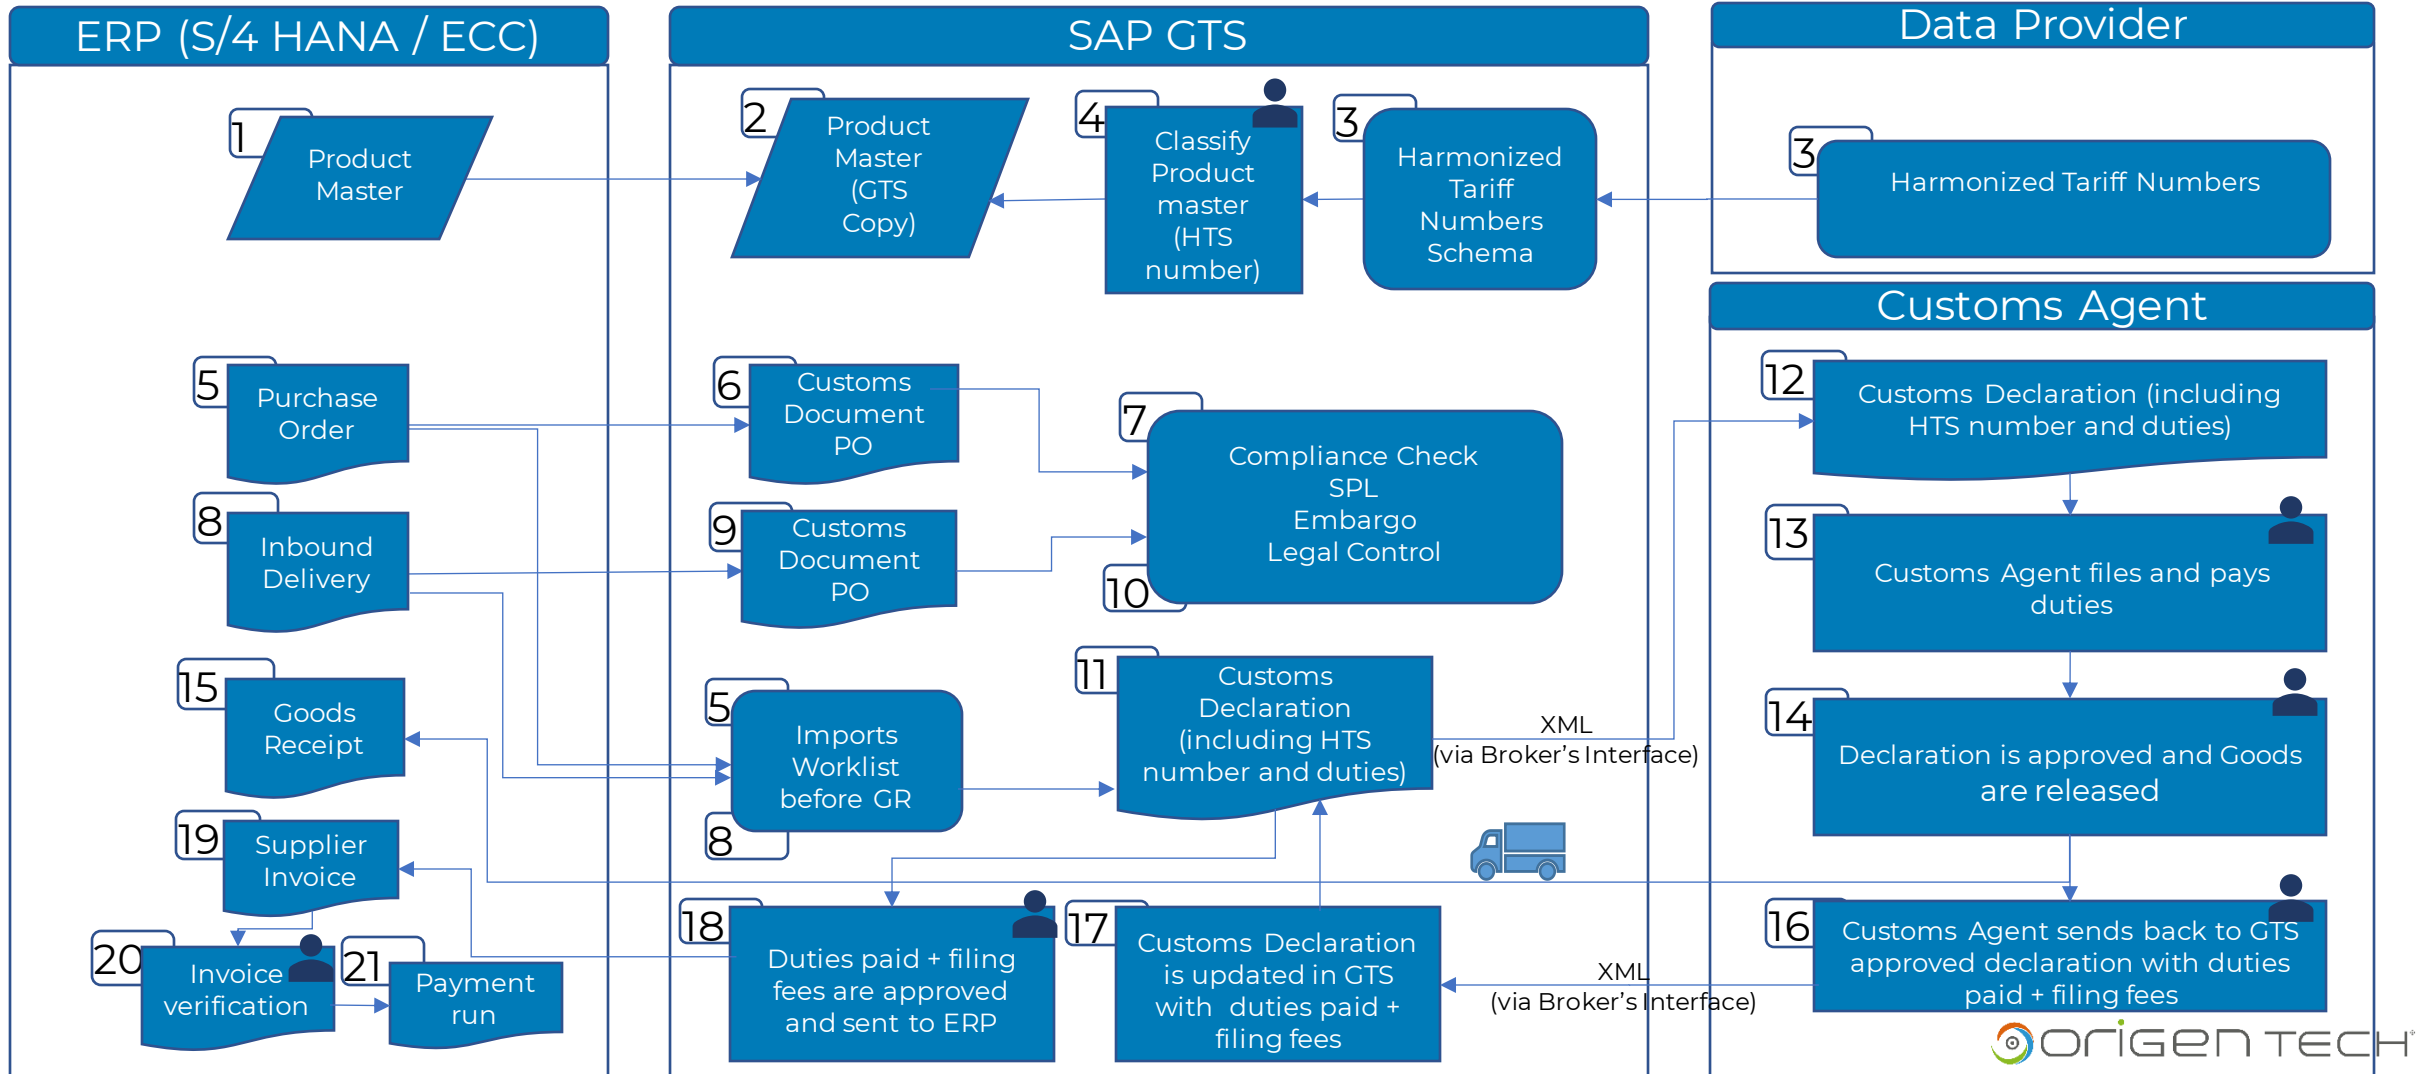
ERP (S/4 HANA / ECC)

SAP GTS

Data Provider

1 Product Master

2 Product Master (GTS Copy)

4 Classify Product master (HTS number)

3 Harmonized Tariff Numbers Schema

3 Harmonized Tariff Numbers

Customs Agent

5 Purchase Order

6 Customs Document PO

7 Compliance Check SPL Embargo Legal Control

10

12 Customs Declaration (including HTS number and duties)

8 Inbound Delivery

9 Customs Document PO

13 Customs Agent files and pays duties

15 Goods Receipt

5 Imports Worklist before GR

8

11 Customs Declaration (including HTS number and duties)

XML (via Broker's Interface)

14 Declaration is approved and Goods are released

19 Supplier Invoice

18 Duties paid + filing fees are approved and sent to ERP

17 Customs Declaration is updated in GTS with duties paid + filing fees

16 Customs Agent sends back to GTS approved declaration with duties paid + filing fees

XML (via Broker's Interface)

20 Invoice verification

21 Payment run

ORIGEN TECH